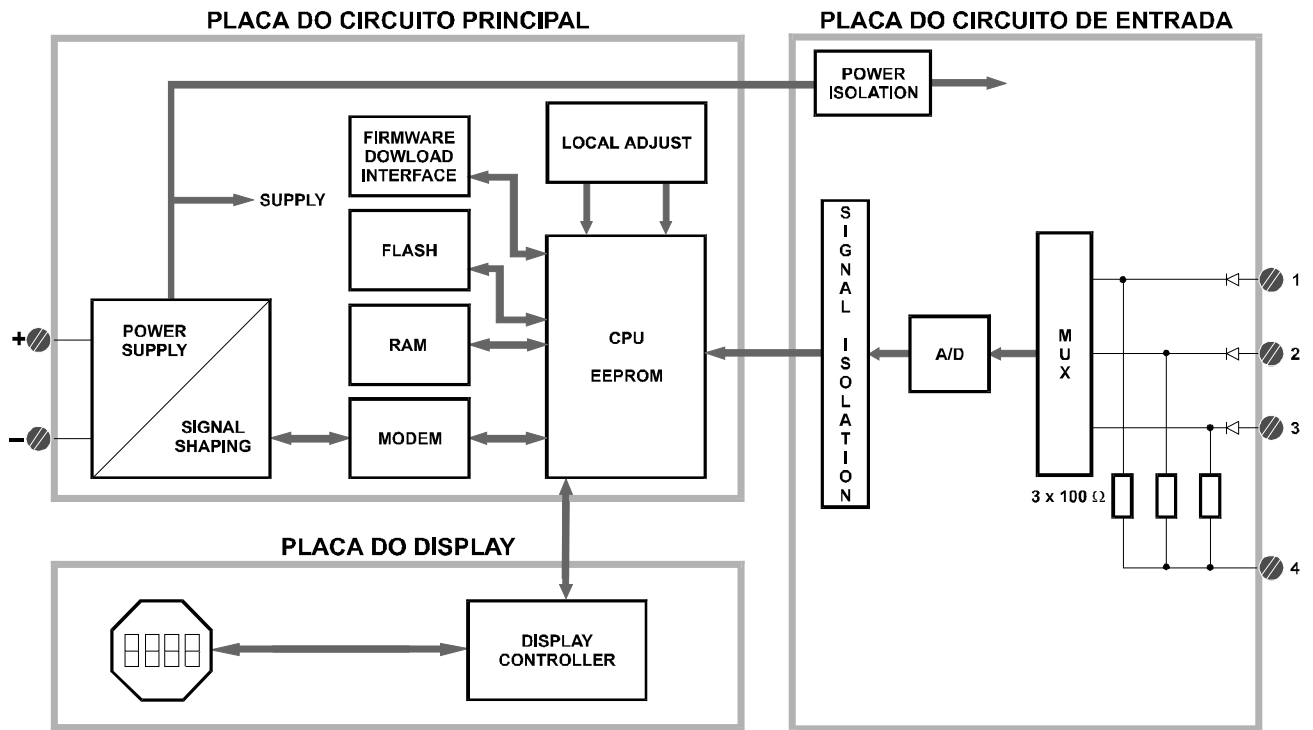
PLACA DO CIRCUITO PRINCIPAL

PLACA DO CIRCUITO DE ENTRADA

POWER ISOLATION

FIRMWARE DOWLOAD INTERFACE

LOCAL ADJUST

SUPPLY

FLASH

RAM

CPU

EEPROM

POWER SUPPLY

SIGNAL SHAPING

MODEM

+

−

SIGNAL ISOLATION

A/D

MUX

1

2

3

4

3 x 100 $\Omega$

PLACA DO DISPLAY

DISPLAY CONTROLLER